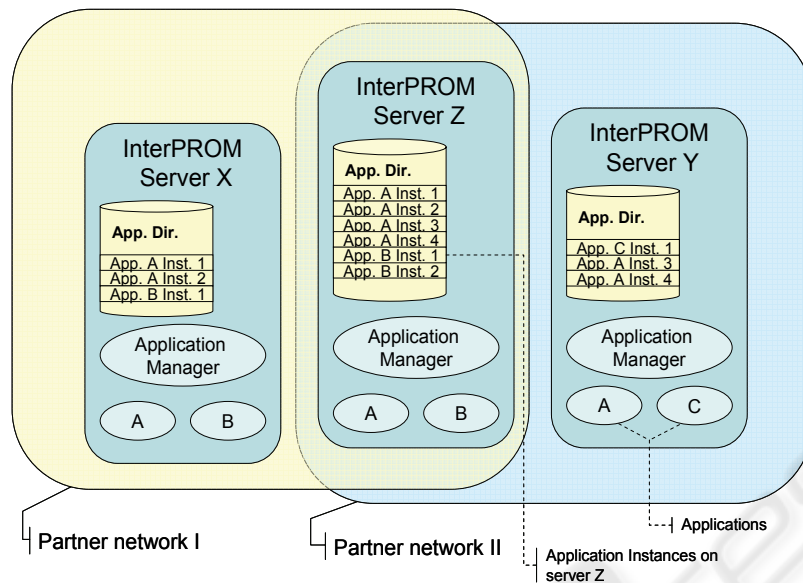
InterPROM Server X

App. Dir.

App. A Inst. 1
App. A Inst. 2
App. B Inst. 1

Application Manager

A
B

InterPROM Server Z

App. Dir.

App. A Inst. 1
App. A Inst. 2
App. A Inst. 3
App. A Inst. 4
App. B Inst. 1
App. B Inst. 2

Application Manager

A
B

InterPROM Server Y

App. Dir.

App. C Inst. 1
App. A Inst. 3
App. A Inst. 4

Application Manager

A
C

Applications

Partner network I

Partner network II

Application Instances on server Z